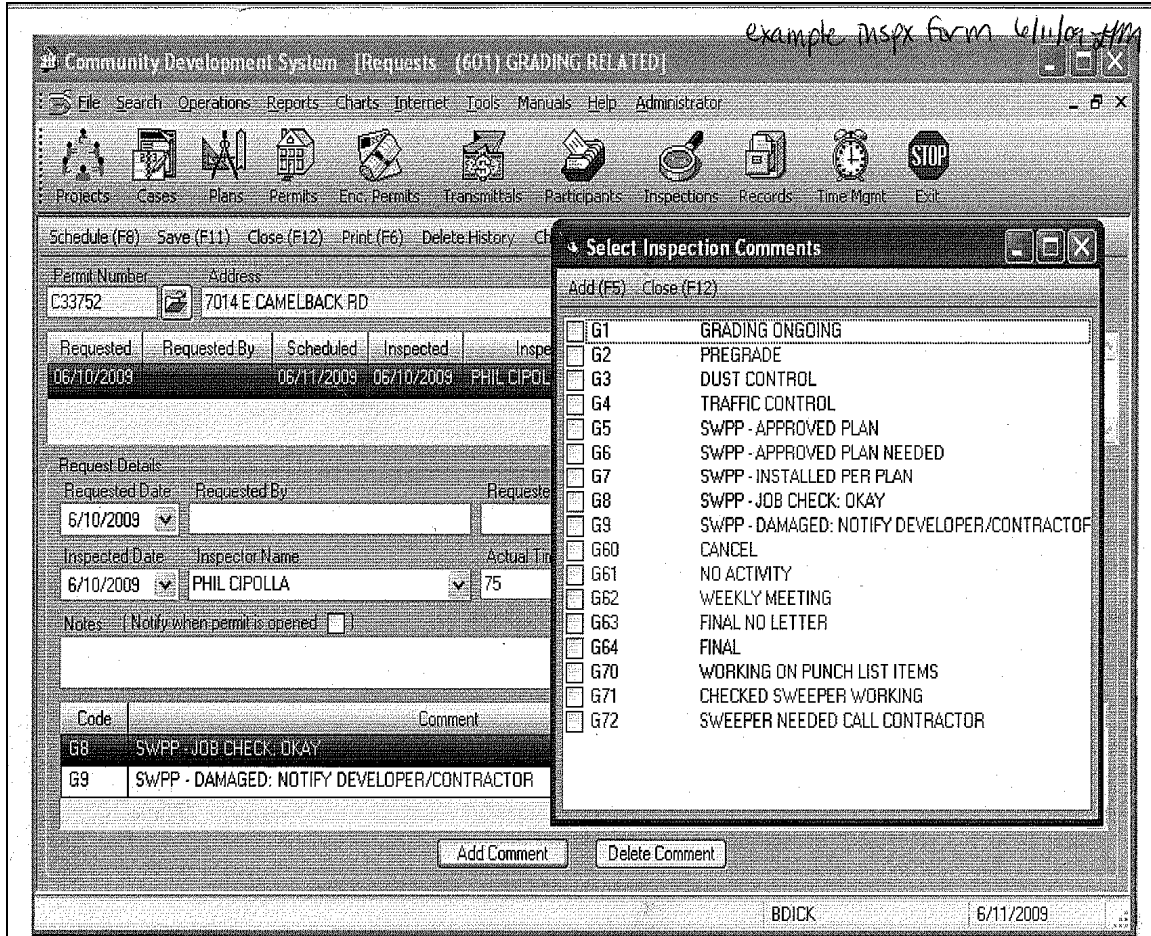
example inspx form 6/11/09 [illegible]

Community Development System [Requests (601) GRADING RELATED]

File Search Operations Reports Charts Internet Tools Manuals Help Administrator

Projects Cases Plans Permits Enc. Permits Transmittals Participants Inspections Records Time Mgmt Exit

STOP

Schedule (F8) Save (F11) Close (F12) Print (F6) Delete History Ch

Permit Number Address
C33752 7014 E CAMELBACK RD

| Requested | Requested By | Scheduled | Inspected | Inspe |
|---|---|---|---|---|
| 06/10/2009 | | 06/11/2009 | 06/10/2009 | PHIL CIPOL |

Request Details
Requested Date Requested By Requeste
6/10/2009

Inspected Date Inspector Name Actual Ti
6/10/2009 PHIL CIPOLLA 75

Notes (Notify when permit is opened )

| Code | Comment |
|---|---|
| G8 | SWPP - JOB CHECK: OKAY |
| G9 | SWPP - DAMAGED: NOTIFY DEVELOPER/CONTRACTOR |

Add Comment Delete Comment

BDICK 6/11/2009

Select Inspection Comments

Add (F5) Close (F12)

G1 GRADING ONGOING
G2 PREGRADE
G3 DUST CONTROL
G4 TRAFFIC CONTROL
G5 SWPP - APPROVED PLAN
G6 SWPP - APPROVED PLAN NEEDED
G7 SWPP - INSTALLED PER PLAN
G8 SWPP - JOB CHECK: OKAY
G9 SWPP - DAMAGED: NOTIFY DEVELOPER/CONTRACTOF
G60 CANCEL
G61 NO ACTIVITY
G62 WEEKLY MEETING
G63 FINAL NO LETTER
G64 FINAL
G70 WORKING ON PUNCH LIST ITEMS
G71 CHECKED SWEEPER WORKING
G72 SWEEPER NEEDED CALL CONTRACTOR